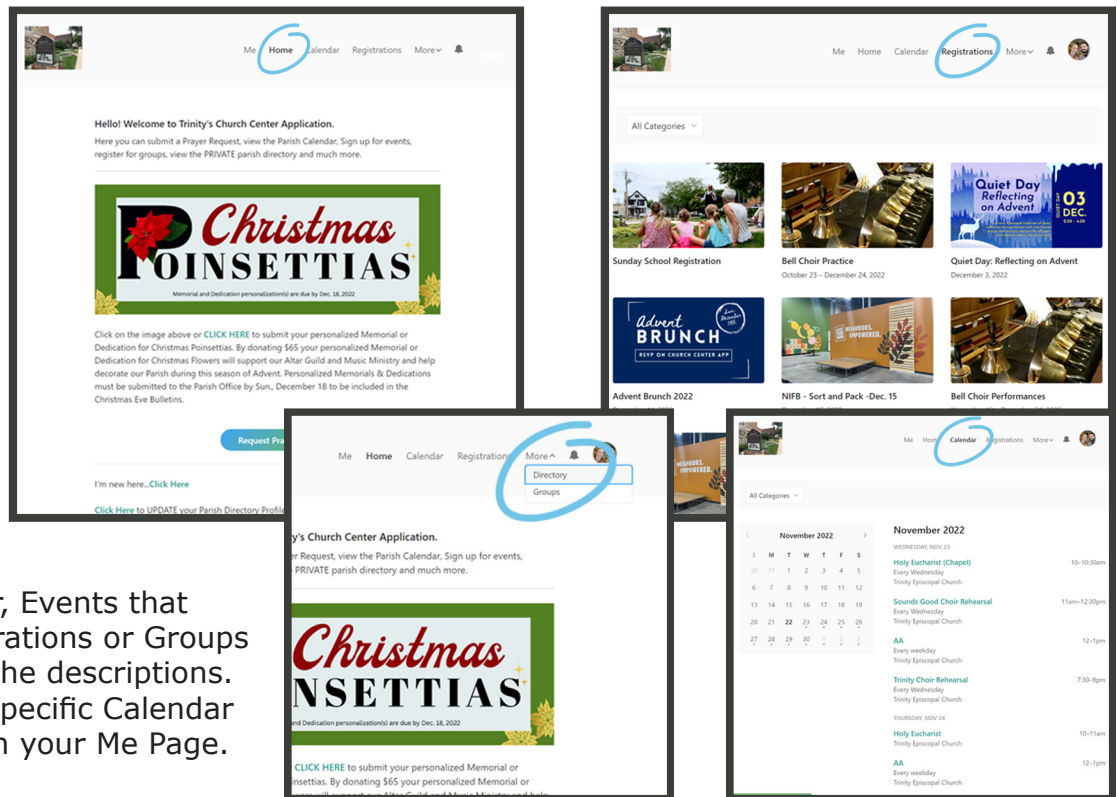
Me Home Calendar Registrations More

Hello! Welcome to Trinity's Church Center Application.
Here you can submit a Prayer Request, view the Parish Calendar, Sign up for events, register for groups, view the PRIVATE parish directory and much more.

Christmas POINSETTIAS

Memorial and Dedication personalization(s) are due by Dec. 18, 2022

Click on the image above or CLICK HERE to submit your personalized Memorial or Dedication for Christmas Poinsettias. By donating $65 your personalized Memorial or Dedication for Christmas Flowers will support our Altar Guild and Music Ministry and help decorate our Parish during this season of Advent. Personalized Memorials & Dedications must be submitted to the Parish Office by Sun., December 18 to be included in the Christmas Eve Bulletins.

Request Pra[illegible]

I'm new here...Click Here

Click Here to UPDATE your Parish Directory Profile

Me Home Calendar Registrations More

All Categories

Quiet Day Reflecting on Advent 03 DEC.

Sunday School Registration

Bell Choir Practice
October 23 – December 24, 2022

Quiet Day: Reflecting on Advent
December 3, 2022

Advent BRUNCH RSVP ON CHURCH CENTER APP

NEIGHBORS. EMPOWERED.

Advent Brunch 2022

NIFB - Sort and Pack -Dec. 15

Bell Choir Performances

Me Home Calendar Registrations More
Directory
Groups

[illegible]ty's Church Center Application.
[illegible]er Request, view the Parish Calendar, Sign up for events, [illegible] PRIVATE parish directory and much more.

Christmas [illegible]NSETTIAS

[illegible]and Dedication personalization(s) are due by Dec. 18, 2022

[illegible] CLICK HERE to submit your personalized Memorial or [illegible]oinsettias. By donating $65 your personalized Memorial or

Me Home Calendar Registrations More

All Categories

November 2022

| S | M | T | W | T | F | S |
|---|---|---|---|---|---|---|
| 30 | 31 | 1 | 2 | 3 | 4 | 5 |
| 6 | 7 | 8 | 9 | 10 | 11 | 12 |
| 13 | 14 | 15 | 16 | 17 | 18 | 19 |
| 20 | 21 | 22 | 23 | 24 | 25 | 26 |
| 27 | 28 | 29 | 30 | 1 | 2 | 3 |

November 2022
WEDNESDAY, NOV 23
Holy Eucharist (Chapel) 10–10:30am
Every Wednesday
Trinity Episcopal Church
Sounds Good Choir Rehearsal 11am–12:30pm
Every Wednesday
Trinity Episcopal Church
AA 12–1pm
Every weekday
Trinity Episcopal Church
Trinity Choir Rehearsal 7:30–9pm
Every Wednesday
Trinity Episcopal Church
THURSDAY, NOV 24
Holy Eucharist 10–11am
Trinity Episcopal Church
AA 12–1pm
Every weekday
Trinity Episcopal Church

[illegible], Events that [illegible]rations or Groups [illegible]he descriptions. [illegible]pecific Calendar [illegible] your Me Page.